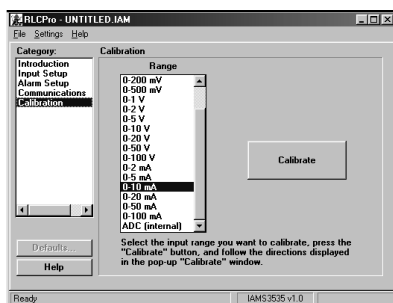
RLCPro - UNTITLED.IAM

File Settings Help

Category:
Introduction
Input Setup
Alarm Setup
Communications
Calibration

Calibration

Range

0-200 mV
0-500 mV
0-1 V
0-2 V
0-5 V
0-10 V
0-20 V
0-50 V
0-100 V
0-2 mA
0-5 mA
0-10 mA
0-20 mA
0-50 mA
0-100 mA
ADC (internal)

Calibrate

Defaults...

Help

Select the input range you want to calibrate, press the "Calibrate" button, and follow the directions displayed in the pop-up "Calibrate" window.

Ready

IAMS3535 v1.0